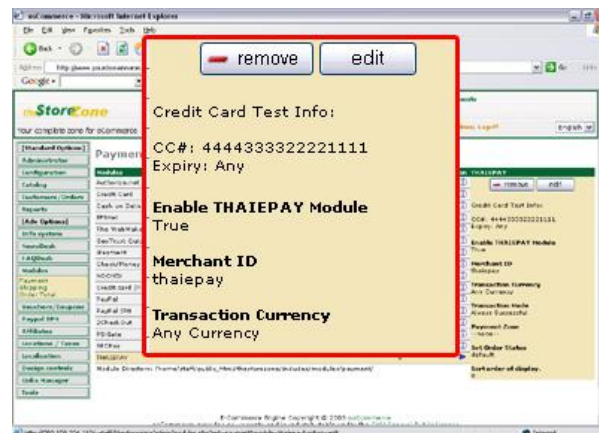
osCommerce - Microsoft Internet Explorer

File Edit View Favorites Tools Help

Back

Address http://www.yourdomain

Google

Go

remove

edit

Credit Card Test Info:

CC#: 4444333322221111
Expiry: Any

Enable THAIEPAY Module
True

Merchant ID
thaiepay

Transaction Currency
Any Currency

osStoreZone

Your complete zone for eCommerce

English

[Standard Options]
Administrator
Configuration
Catalog
Customers / Orders
Reports
[Adv Options]
Info systems
NewsDesk
FAQDesk
Modules
Payment
Shipping
Order Total
Vouchers / Coupons
Paypal IPN
Affiliates
Locations / Taxes
Localization
Design controls
Links Manager
Tools

Payment

Modules
Authorize.net
Credit Card
Cash on Delivery
IPayment
The WebMoney
SecTrust Ok
iPayment
Check/Money
NOCHEX
Credit Card
PayPal
PayPal IPN
2CheckOut
PSiGate
SECPay
THAIEPAY

THAIEPAY

remove
edit

Credit Card Test Info:

CC#: 4444333322221111
Expiry: Any

Enable THAIEPAY Module
True

Merchant ID
thaiepay

Transaction Currency
Any Currency

Transaction Mode
Always Successful

Payment Zone
--none--

Set Order Status
default

Sort order of display.
0

Module Directory: /home/staff/public_html/thestorezone/includes/modules/payment/

E-Commerce Engine Copyright © 2003 osCommerce

Internet